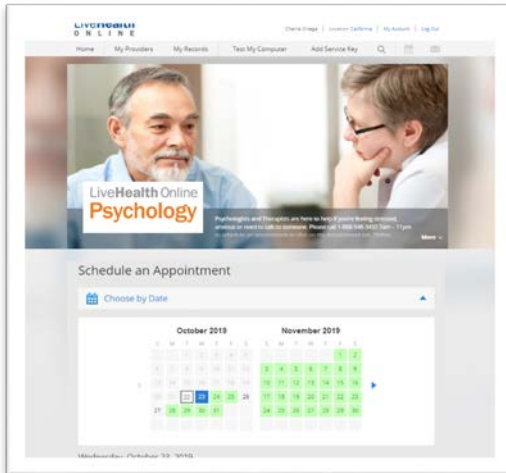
LiveHealth ONLINE

Charlie Griego | Location: California | My Account | Log Out

Home My Providers My Records Test My Computer Add Service Key

LiveHealth Online Psychology

Psychologists and Therapists are here to help if you're feeling stressed, anxious or need to talk to someone. Please call 1-888-548-3432 7am – 11pm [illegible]

More

Schedule an Appointment

Choose by Date

October 2019

| S | M | T | W | T | F | S |
|---|---|---|---|---|---|---|
| | | 1 | 2 | 3 | 4 | 5 |
| 6 | 7 | 8 | 9 | 10 | 11 | 12 |
| 13 | 14 | 15 | 16 | 17 | 18 | 19 |
| 20 | 21 | 22 | 23 | 24 | 25 | 26 |
| 27 | 28 | 29 | 30 | 31 | | |

November 2019

| S | M | T | W | T | F | S |
|---|---|---|---|---|---|---|
| | | | | | 1 | 2 |
| 3 | 4 | 5 | 6 | 7 | 8 | 9 |
| 10 | 11 | 12 | 13 | 14 | 15 | 16 |
| 17 | 18 | 19 | 20 | 21 | 22 | 23 |
| 24 | 25 | 26 | 27 | 28 | 29 | 30 |

Wednesday, October 23, 2019